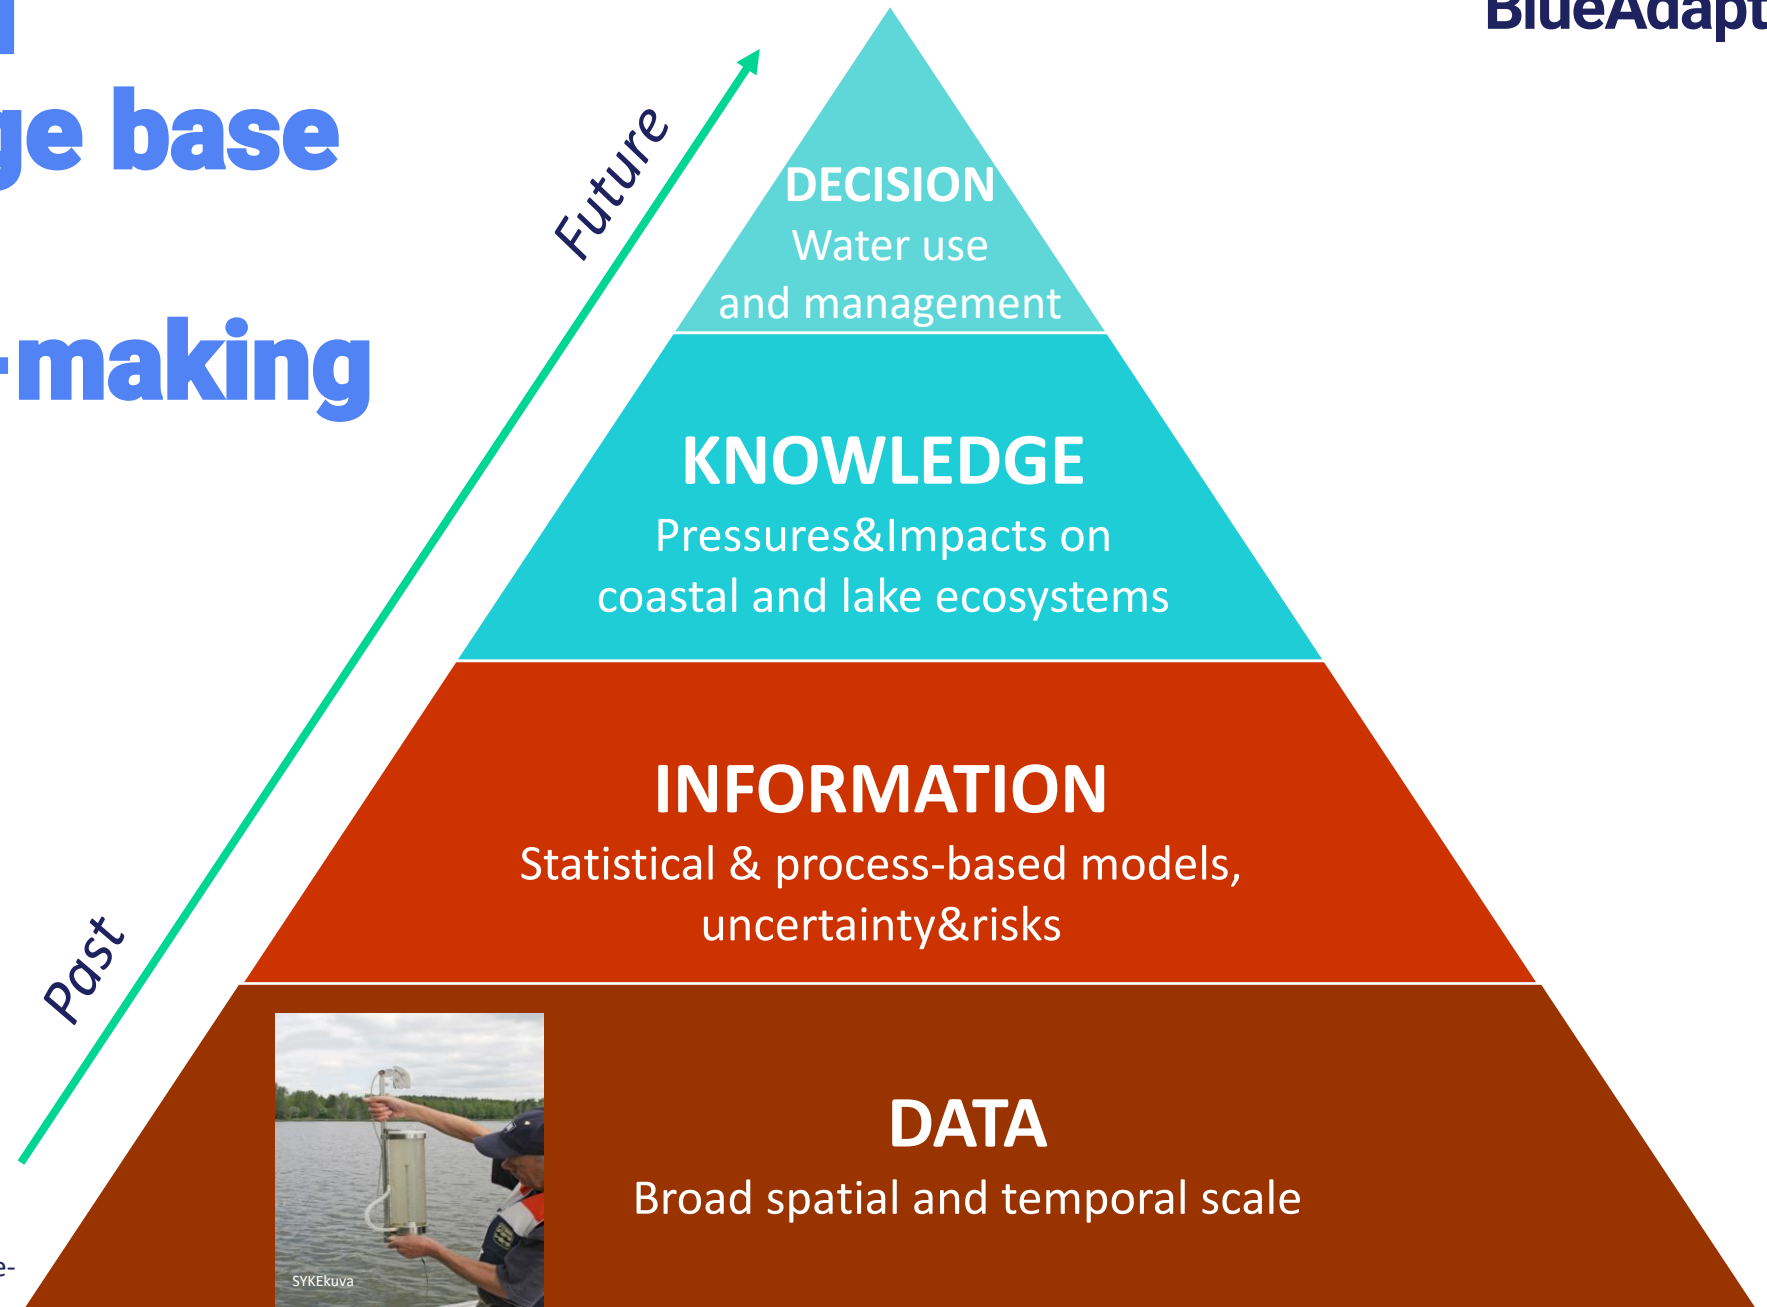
ge base

-making

BlueAdapt

Future

Past

DECISION
Water use
and management

KNOWLEDGE
Pressures&Impacts on coastal and lake ecosystems

INFORMATION
Statistical & process-based models, uncertainty&risks

DATA
Broad spatial and temporal scale

SYKEkuva

e-